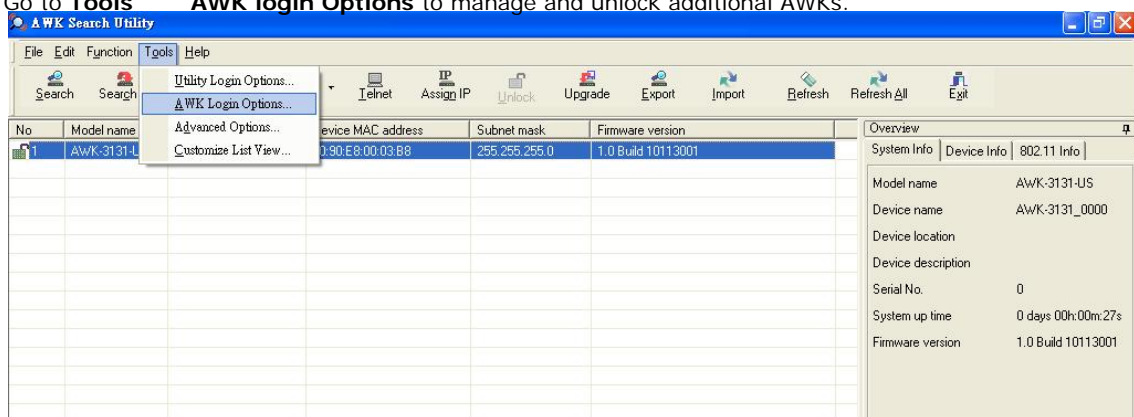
Go to **Tools** **AWK login Options** to manage and unlock additional AWKs.

AWK Search Utility

File Edit Function Tools Help

Search Search Telnet Assign IP Unlock Upgrade Export Import Refresh Refresh All Exit

Utility Login Options...
AWK Login Options...
Advanced Options...
Customize List View...

| No | Model name | | evice MAC address | Subnet mask | Firmware version |
|---|---|---|---|---|---|
| 1 | AWK-3131-U | | 0:90:E8:00:03:B8 | 255.255.255.0 | 1.0 Build 10113001 |

Overview

System Info | Device Info | 802.11 Info

| | |
|---|---|
| Model name | AWK-3131-US |
| Device name | AWK-3131_0000 |
| Device location | |
| Device description | |
| Serial No. | 0 |
| System up time | 0 days 00h:00m:27s |
| Firmware version | 1.0 Build 10113001 |